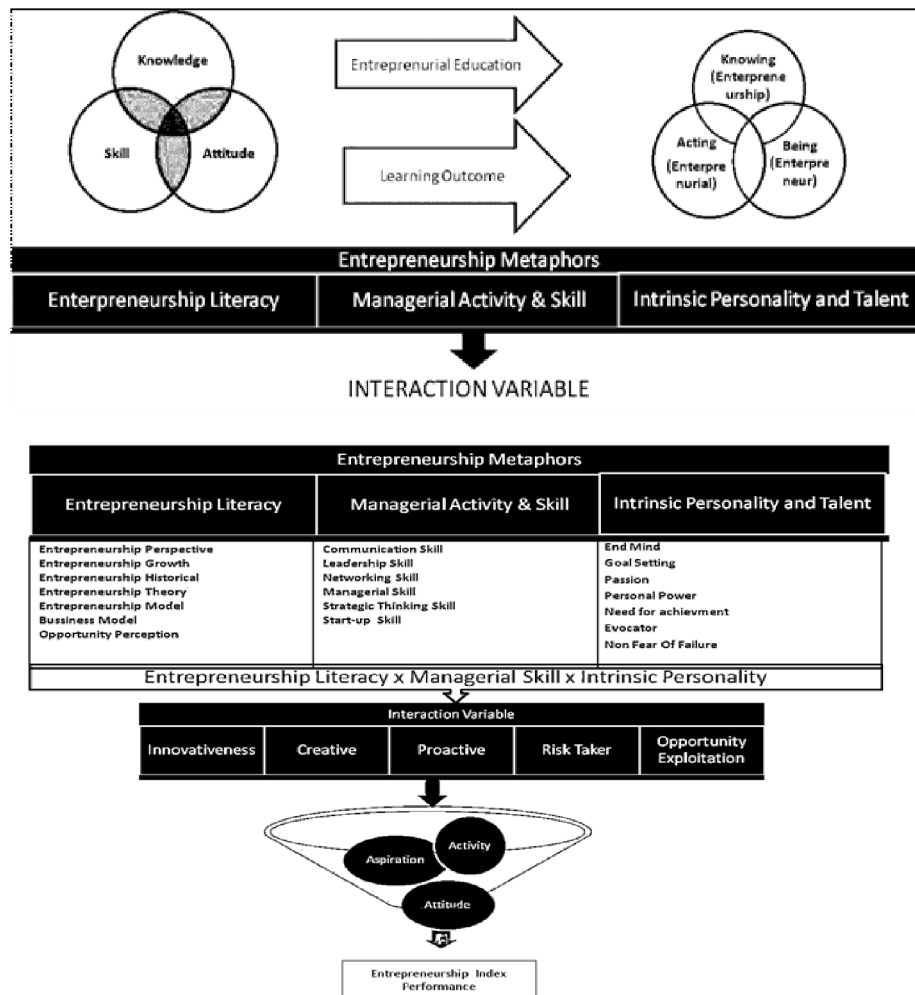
Knowledge

Skill

Attitude

Entreprenurial Education

Learning Outcome

Knowing (Enterpreneurship)

Acting (Enterprenurial)

Being (Enterpreneur)

Entrepreneurship Metaphors

| Enterpreneurship Literacy | Managerial Activity & Skill | Intrinsic Personality and Talent |
|---|---|---|

INTERACTION VARIABLE

Entrepreneurship Metaphors

| Entrepreneurship Literacy | Managerial Activity & Skill | Intrinsic Personality and Talent |
|---|---|---|
| Entrepreneurship Perspective<br>Entrepreneurship Growth<br>Entrepreneurship Historical<br>Entrepreneurship Theory<br>Entrepreneurship Model<br>Bussiness Model<br>Opportunity Perception | Communication Skill<br>Leadership Skill<br>Networking Skill<br>Managerial Skill<br>Strategic Thinking Skill<br>Start-up Skill | End Mind<br>Goal Setting<br>Passion<br>Personal Power<br>Need for achievment<br>Evocator<br>Non Fear Of Failure |

Entrepreneurship Literacy x Managerial Skill x Intrinsic Personality

Interaction Variable

| Innovativeness | Creative | Proactive | Risk Taker | Opportunity Exploitation |
|---|---|---|---|---|

Aspiration

Activity

Attitude

Entrepreneurship Index Performance